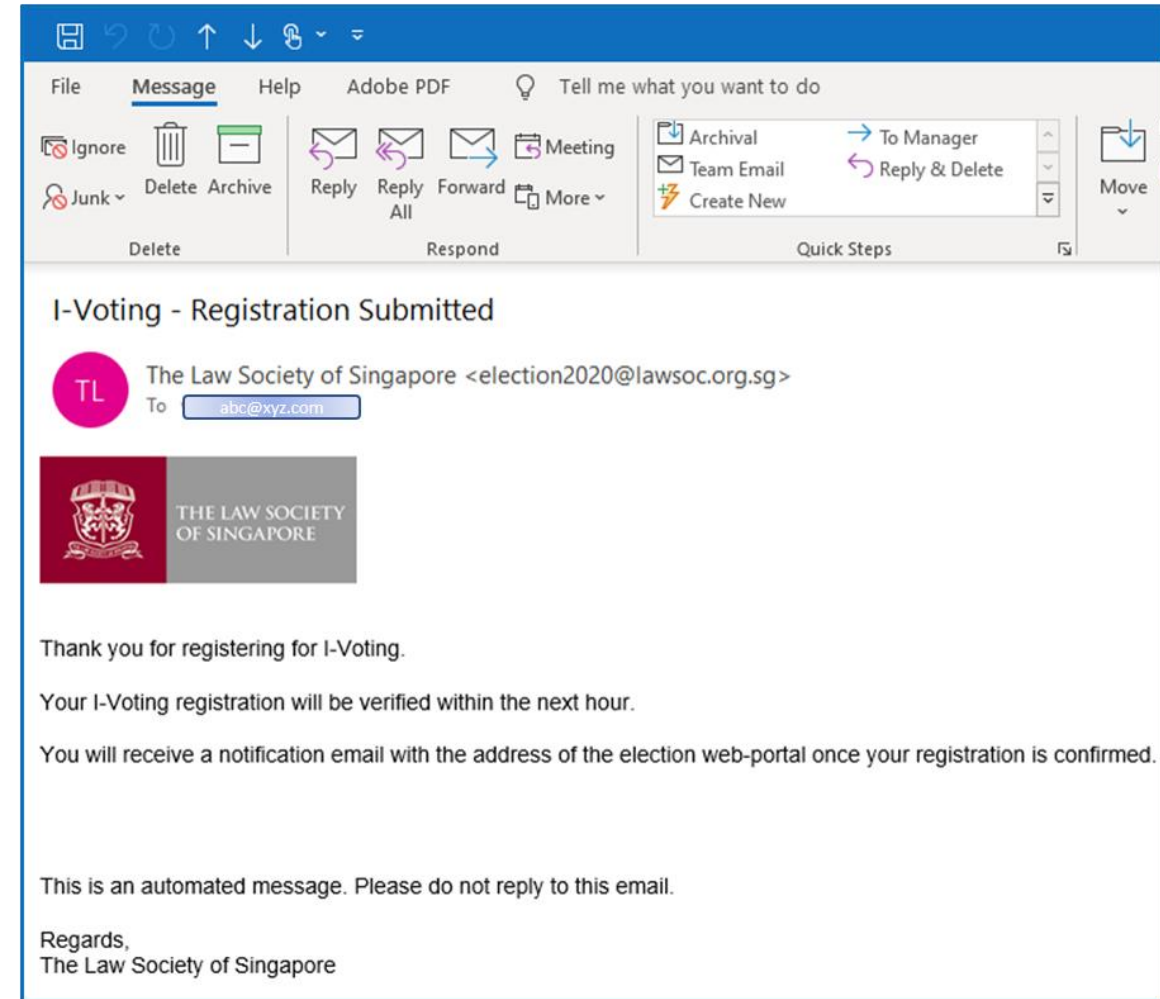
File Message Help Adobe PDF Tell me what you want to do

Ignore
Junk
Delete
Archive
Delete

Reply
Reply All
Forward
Meeting
More
Respond

Archival
Team Email
Create New
To Manager
Reply & Delete
Quick Steps

Move

I-Voting - Registration Submitted

TL
The Law Society of Singapore <election2020@lawsoc.org.sg>
To abc@xyz.com

THE LAW SOCIETY OF SINGAPORE

Thank you for registering for I-Voting.

Your I-Voting registration will be verified within the next hour.

You will receive a notification email with the address of the election web-portal once your registration is confirmed.

This is an automated message. Please do not reply to this email.

Regards,
The Law Society of Singapore